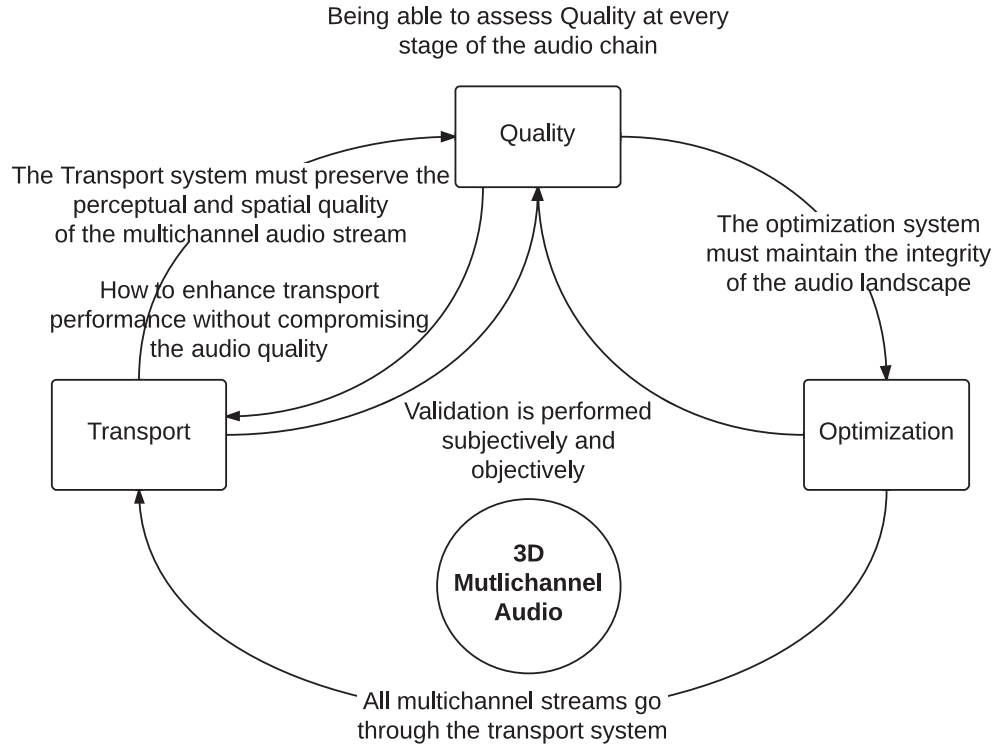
Being able to assess Quality at every stage of the audio chain

Quality

The Transport system must preserve the perceptual and spatial quality of the multichannel audio stream

The optimization system must maintain the integrity of the audio landscape

How to enhance transport performance without compromising the audio quality

Transport

Validation is performed subjectively and objectively

Optimization

3D Mutlichannel Audio

All multichannel streams go through the transport system